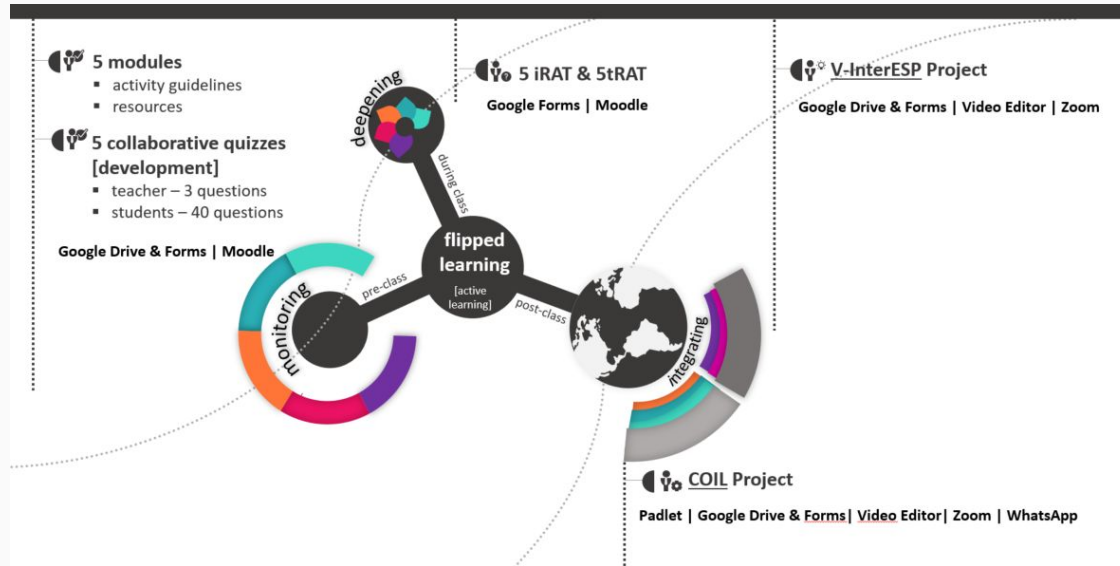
5 modules
- activity guidelines
- resources

5 collaborative quizzes [development]
- teacher – 3 questions
- students – 40 questions

Google Drive & Forms | Moodle

5 iRAT & 5tRAT

Google Forms | Moodle

V-InterESP Project

Google Drive & Forms | Video Editor | Zoom

deepening

during class

flipped learning

[active learning]

pre-class

post-class

monitoring

integrating

COIL Project

Padlet | Google Drive & Forms| Video Editor| Zoom | WhatsApp